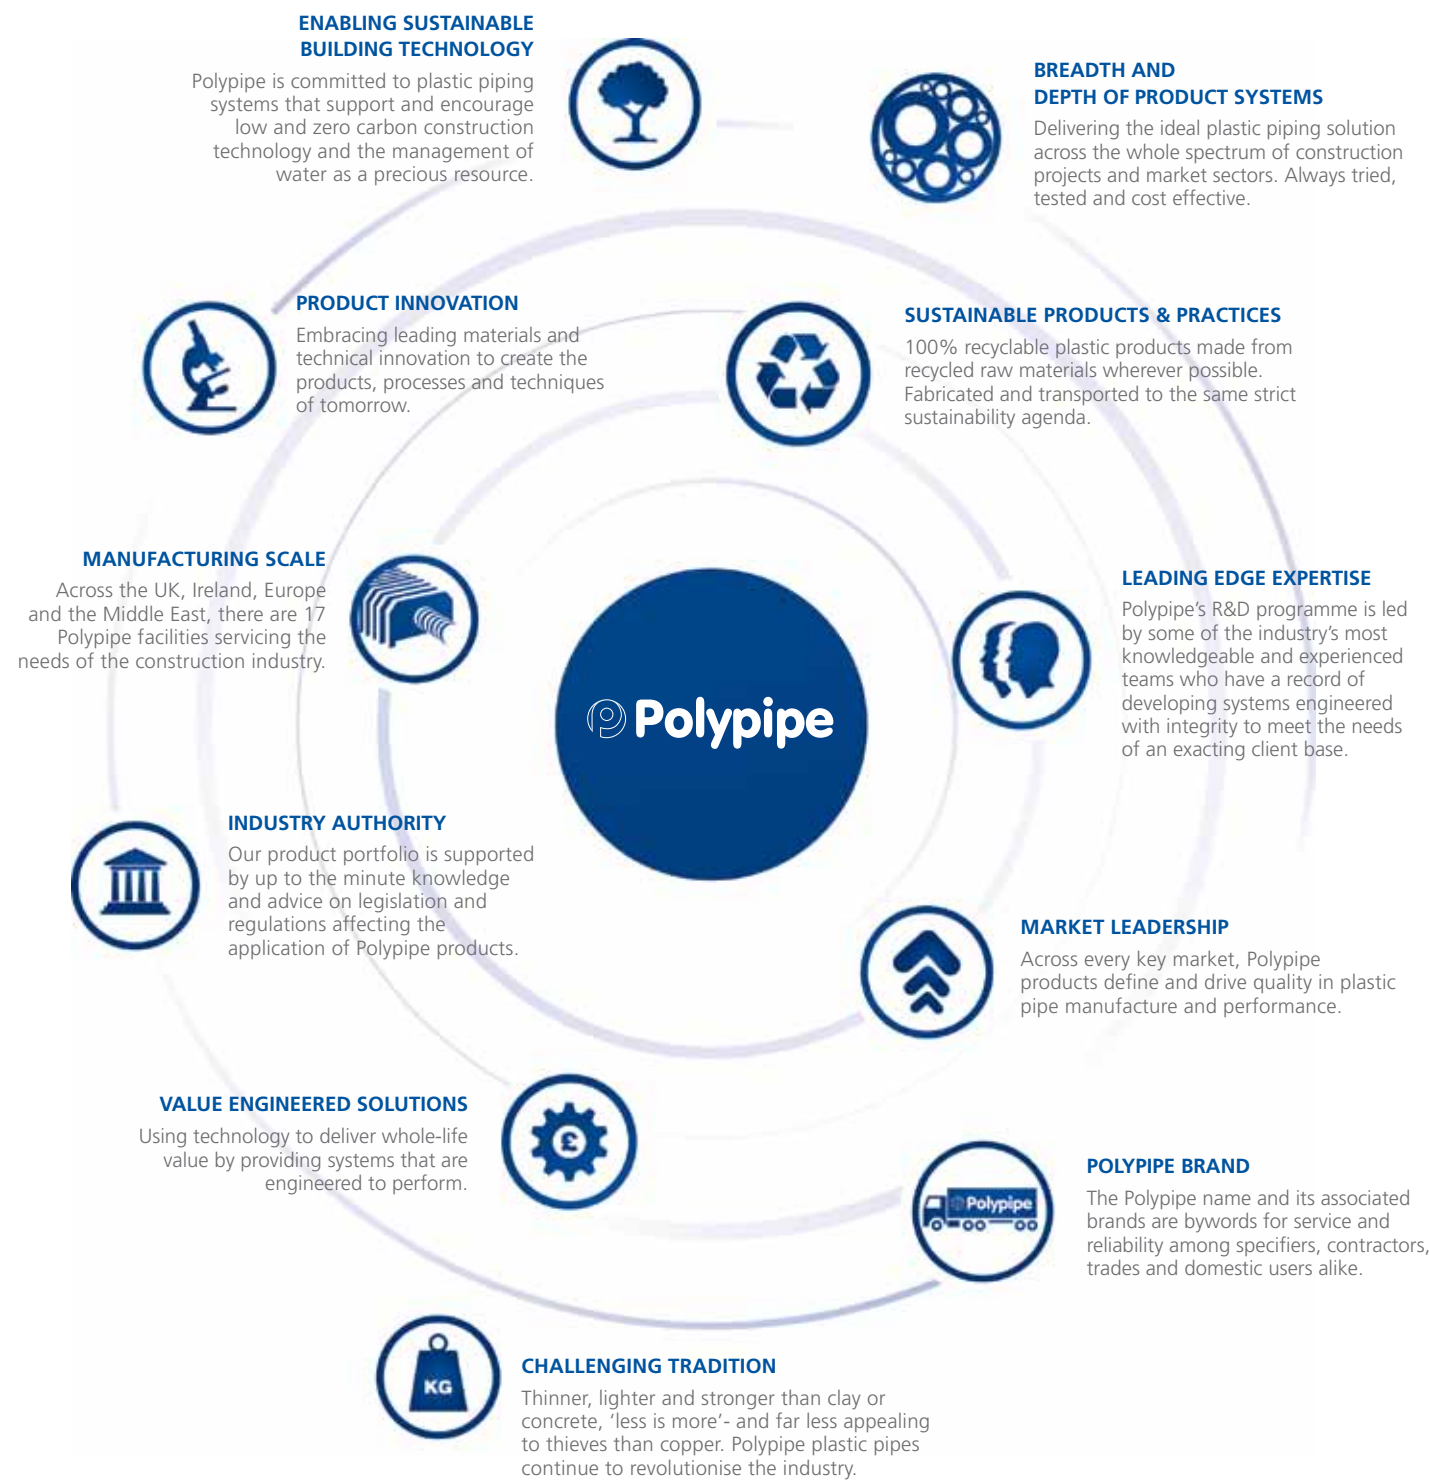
ENABLING SUSTAINABLE BUILDING TECHNOLOGY

Polypipe is committed to plastic piping systems that support and encourage low and zero carbon construction technology and the management of water as a precious resource.

BREADTH AND DEPTH OF PRODUCT SYSTEMS

Delivering the ideal plastic piping solution across the whole spectrum of construction projects and market sectors. Always tried, tested and cost effective.

PRODUCT INNOVATION

Embracing leading materials and technical innovation to create the products, processes and techniques of tomorrow.

SUSTAINABLE PRODUCTS & PRACTICES

100% recyclable plastic products made from recycled raw materials wherever possible. Fabricated and transported to the same strict sustainability agenda.

MANUFACTURING SCALE

Across the UK, Ireland, Europe and the Middle East, there are 17 Polypipe facilities servicing the needs of the construction industry.

LEADING EDGE EXPERTISE

Polypipe's R&D programme is led by some of the industry's most knowledgeable and experienced teams who have a record of developing systems engineered with integrity to meet the needs of an exacting client base.

Polypipe

INDUSTRY AUTHORITY

Our product portfolio is supported by up to the minute knowledge and advice on legislation and regulations affecting the application of Polypipe products.

MARKET LEADERSHIP

Across every key market, Polypipe products define and drive quality in plastic pipe manufacture and performance.

VALUE ENGINEERED SOLUTIONS

Using technology to deliver whole-life value by providing systems that are engineered to perform.

£

POLYPIPE BRAND

Polypipe

The Polypipe name and its associated brands are bywords for service and reliability among specifiers, contractors, trades and domestic users alike.

KG

CHALLENGING TRADITION

Thinner, lighter and stronger than clay or concrete, 'less is more'- and far less appealing to thieves than copper. Polypipe plastic pipes continue to revolutionise the industry.